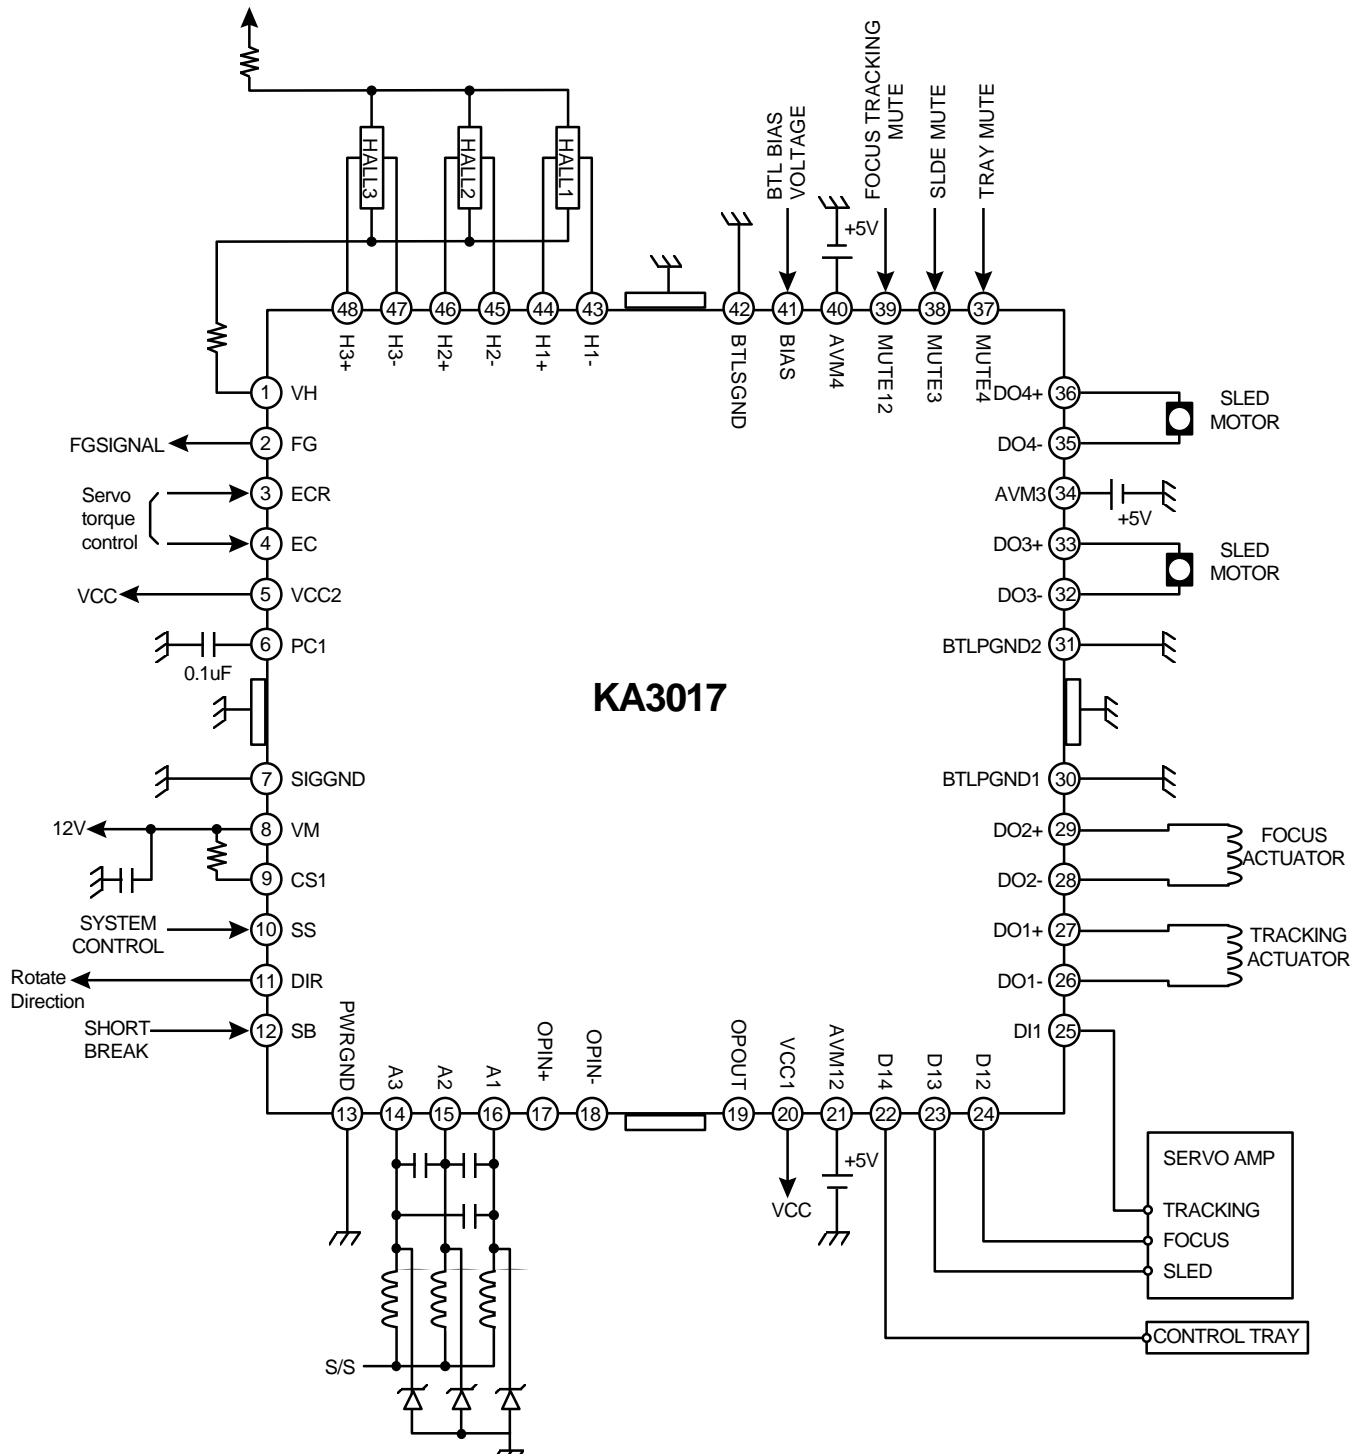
HALL3 HALL2 HALL1

BTL BIAS VOLTAGE

+5V

FOCUS TRACKING MUTE

SLDE MUTE

TRAY MUTE

48 H3+
47 H3-
46 H2+
45 H2-
44 H1+
43 H1-
42 BTLSGND
41 BIAS
40 AVM4
39 MUTE12
38 MUTE3
37 MUTE4

1 VH
FGSIGNAL 2 FG
Servo torque control
3 ECR
4 EC
VCC 5 VCC2
6 PC1
0.1uF
7 SIGGND
12V 8 VM
9 CS1
SYSTEM CONTROL 10 SS
Rotate Direction 11 DIR
SHORT BREAK 12 SB

KA3017

DO4+ 36
DO4- 35
SLED MOTOR
AVM3 34
+5V
DO3+ 33
DO3- 32
SLED MOTOR
BTLPGND2 31
BTLPGND1 30
DO2+ 29
DO2- 28
FOCUS ACTUATOR
DO1+ 27
DO1- 26
TRACKING ACTUATOR
DI1 25

13 PWRGND
14 A3
15 A2
16 A1
17 OPIN+
18 OPIN-
19 OPOUT
20 VCC1
21 AVM12
22 D14
23 D13
24 D12

+5V
VCC

SERVO AMP
TRACKING
FOCUS
SLED

CONTROL TRAY

S/S